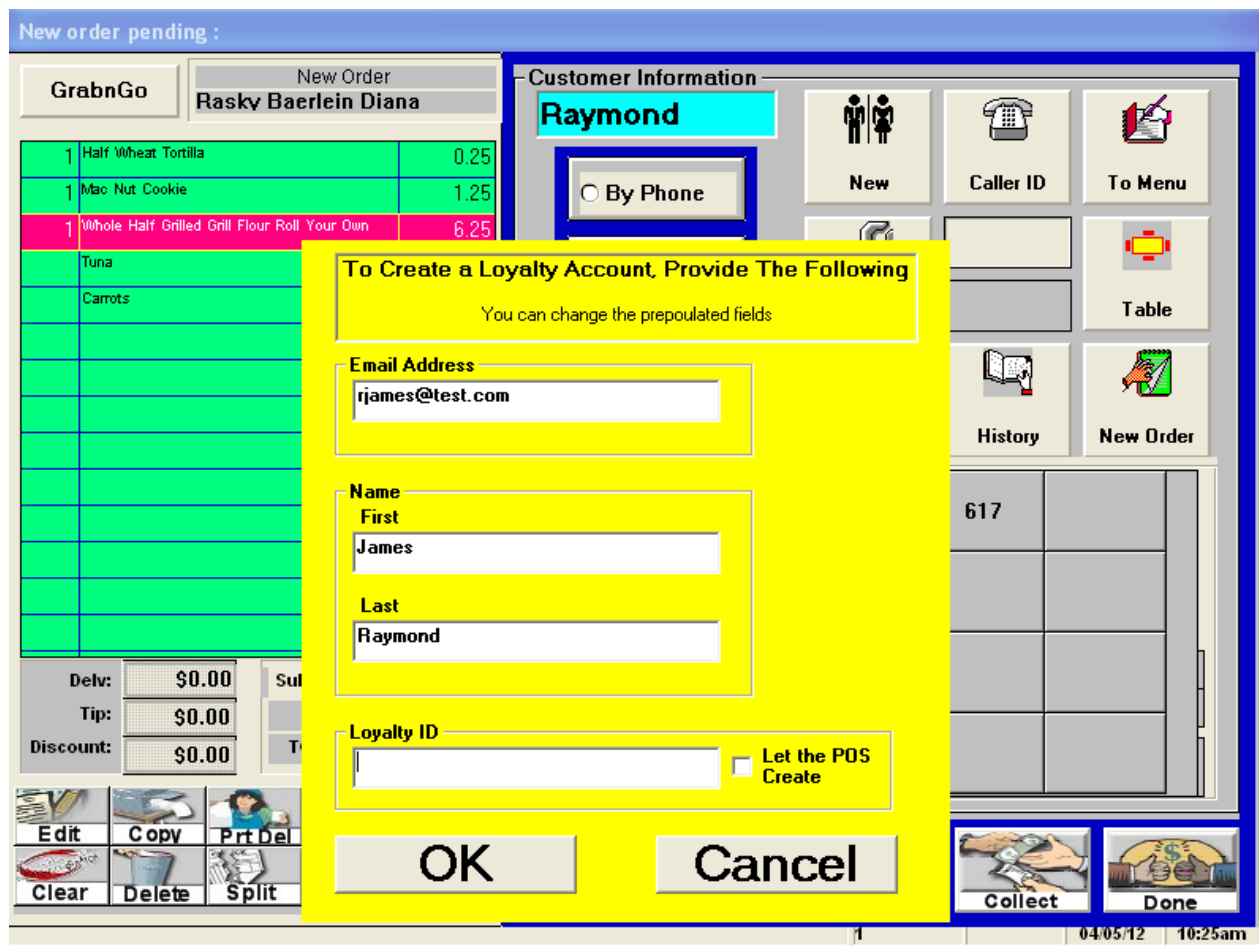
New order pending :

GrabnGo

New Order
Rasky Baerlein Diana

| | | |
|---|---|---|
| 1 | Half Wheat Tortilla | 0.25 |
| 1 | Mac Nut Cookie | 1.25 |
| 1 | Whole Half Grilled Grill Flour Roll Your Own | 6.25 |
| | Tuna | |
| | Carrots | |

Delv: $0.00
Tip: $0.00
Discount: $0.00

Sul
T

Edit
Copy
Prt Del
Clear
Delete
Split

Customer Information
Raymond

By Phone

New
Caller ID
To Menu
Table
History
New Order

617

Collect
Done

To Create a Loyalty Account, Provide The Following
You can change the prepopulated fields

Email Address
rjames@test.com

Name
First
James
Last
Raymond

Loyalty ID
Let the POS Create

OK
Cancel

1
04/05/12
10:25am